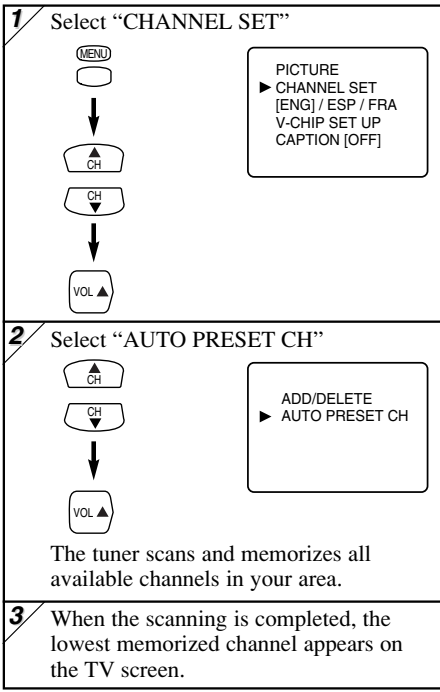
1 Select "CHANNEL SET"

MENU

▲ CH

CH ▼

VOL ▲

PICTURE
▶ CHANNEL SET
[ENG] / ESP / FRA
V-CHIP SET UP
CAPTION [OFF]

2 Select "AUTO PRESET CH"

▲ CH

CH ▼

VOL ▲

ADD/DELETE
▶ AUTO PRESET CH

The tuner scans and memorizes all available channels in your area.

3 When the scanning is completed, the lowest memorized channel appears on the TV screen.